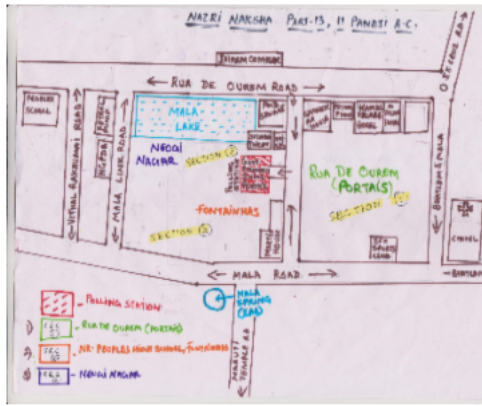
NAZRI NAKSHA PART-13, 11 PANAJI A.C.

HIRAM COMPLEX

RUA DE OUREM ROAD

PEOPLES SCHOOL

VITHAL RAKHUMAI ROAD

MALA LAKE

NEOGI NAGAR

SECTION ①

MALA LINK ROAD

FONTAINHAS

SECTION ③

RUA DE OUREM (PORTALS)

SECTION ②

DAYANAND BANDODKAR MARG

MALA ROAD

MALA SPRING (CAR)

MARUTI TEMPLE RD

CHAPEL

PANJIM

- POLLING STATION

① - RUA DE OUREM (PORTALS)

② - NR. PEOPLES HIGH SCHOOL, FONTAINHAS

③ - NEOGI NAGAR